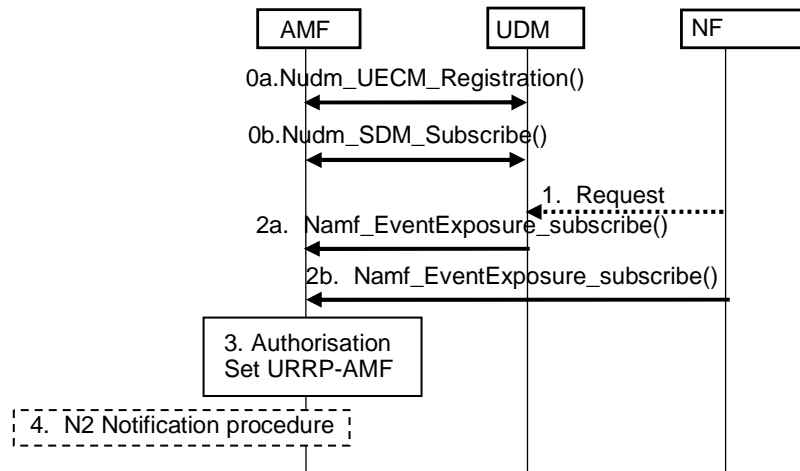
AMF

UDM

NF

0a.Nudm_UECM_Registration()

0b.Nudm_SDM_Subscribe()

1. Request

2a. Namf_EventExposure_subscribe()

2b. Namf_EventExposure_subscribe()

3. Authorisation
Set URRP-AMF

4. N2 Notification procedure